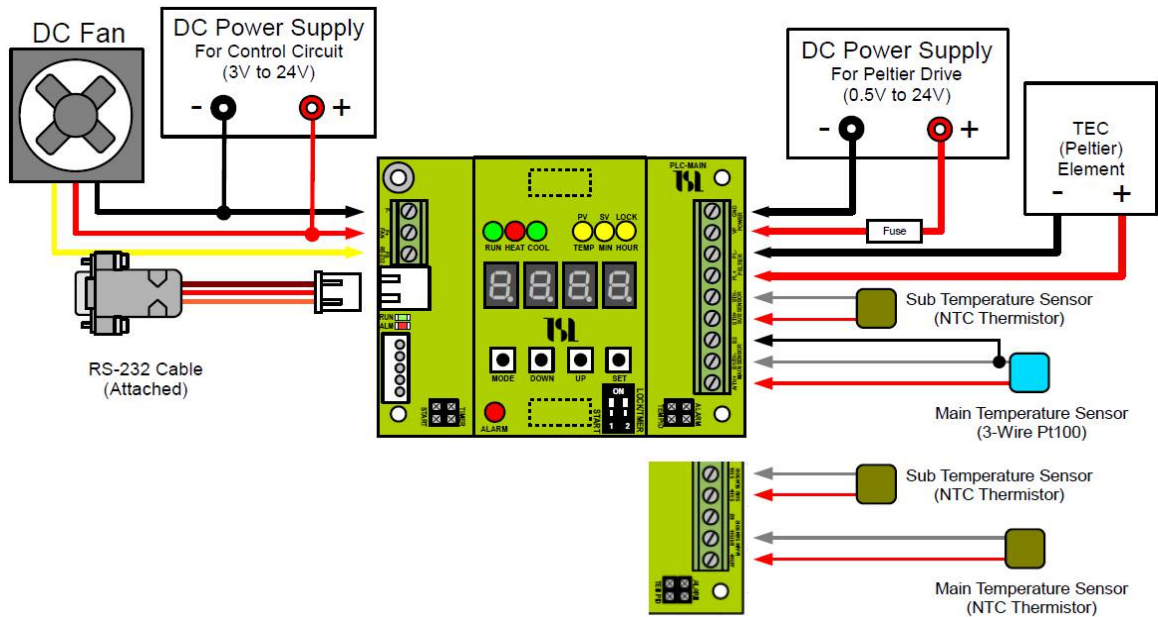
DC Fan

DC Power Supply
For Control Circuit
(3V to 24V)
- +

DC Power Supply
For Peltier Drive
(0.5V to 24V)
- +

TEC
(Peltier)
Element
- +

Fuse

PLC-MAIN
TSL

RUN HEAT COOL
PV SV LOCK
TEMP MIN HOUR

TSL

MODE DOWN UP SET

ALARM

START
ON
1 2
LOCK TIMER

RUN
ALM

START TIMER

ALARM SETTING

Sub Temperature Sensor
(NTC Thermistor)

Main Temperature Sensor
(3-Wire Pt100)

RS-232 Cable
(Attached)

Sub Temperature Sensor
(NTC Thermistor)

Main Temperature Sensor
(NTC Thermistor)

ALARM SETTING